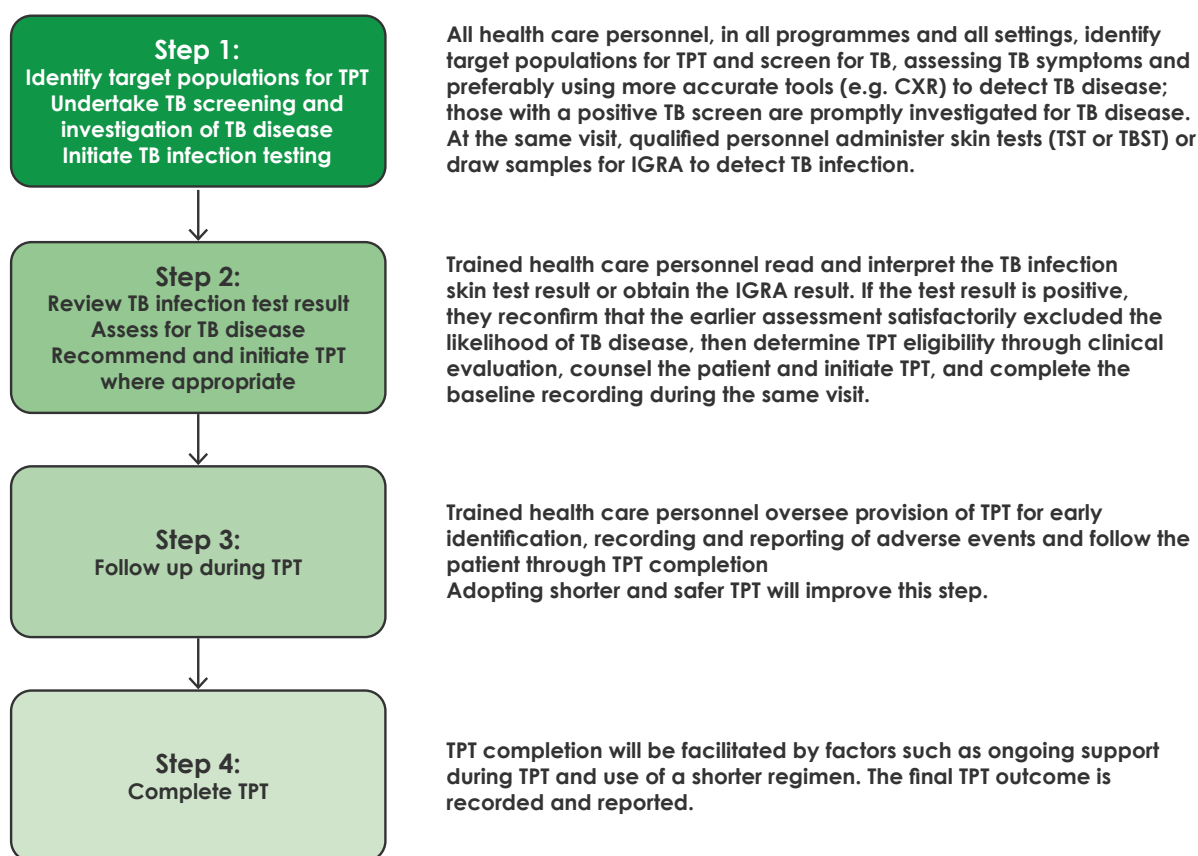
Step 1:
Identify target populations for TPT
Undertake TB screening and investigation of TB disease
Initiate TB infection testing

All health care personnel, in all programmes and all settings, identify target populations for TPT and screen for TB, assessing TB symptoms and preferably using more accurate tools (e.g. CXR) to detect TB disease; those with a positive TB screen are promptly investigated for TB disease. At the same visit, qualified personnel administer skin tests (TST or TBST) or draw samples for IGRA to detect TB infection.

Step 2:
Review TB infection test result
Assess for TB disease
Recommend and initiate TPT where appropriate

Trained health care personnel read and interpret the TB infection skin test result or obtain the IGRA result. If the test result is positive, they reconfirm that the earlier assessment satisfactorily excluded the likelihood of TB disease, then determine TPT eligibility through clinical evaluation, counsel the patient and initiate TPT, and complete the baseline recording during the same visit.

Step 3:
Follow up during TPT

Trained health care personnel oversee provision of TPT for early identification, recording and reporting of adverse events and follow the patient through TPT completion
Adopting shorter and safer TPT will improve this step.

Step 4:
Complete TPT

TPT completion will be facilitated by factors such as ongoing support during TPT and use of a shorter regimen. The final TPT outcome is recorded and reported.